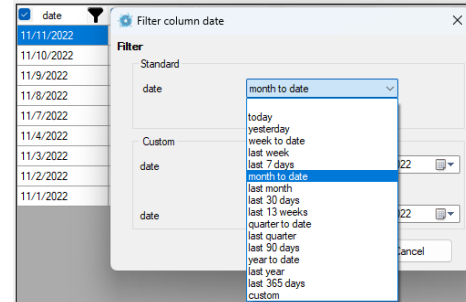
date

11/11/2022
11/10/2022
11/9/2022
11/8/2022
11/7/2022
11/4/2022
11/3/2022
11/2/2022
11/1/2022

Filter column date

Filter

Standard

date

month to date

today
yesterday
week to date
last week
last 7 days
month to date
last month
last 30 days
last 13 weeks
quarter to date
last quarter
last 90 days
year to date
last year
last 365 days
custom

Custom

date

22

date

22

ancel